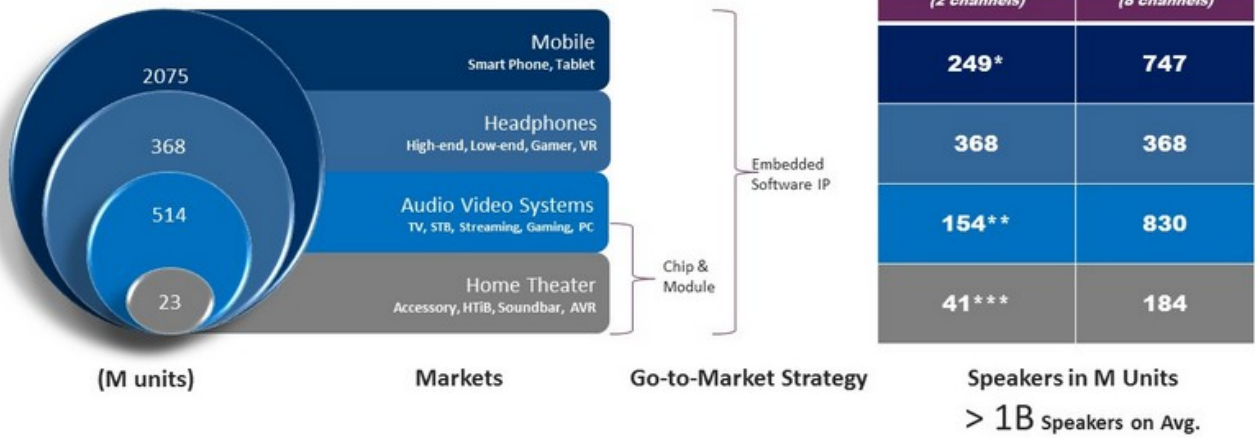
2075

368

514

23

Mobile
Smart Phone, Tablet

Headphones
High-end, Low-end, Gamer, VR

Audio Video Systems
TV, STB, Streaming, Gaming, PC

Home Theater
Accessory, HTiB, Soundbar, AVR

Embedded Software IP

Chip & Module

| (2 channels) | (8 channels) |
|---|---|
| 249* | 747 |
| 368 | 368 |
| 154** | 830 |
| 41*** | 184 |

(M units)

Markets

Go-to-Market Strategy

Speakers in M Units

> 1B Speakers on Avg.